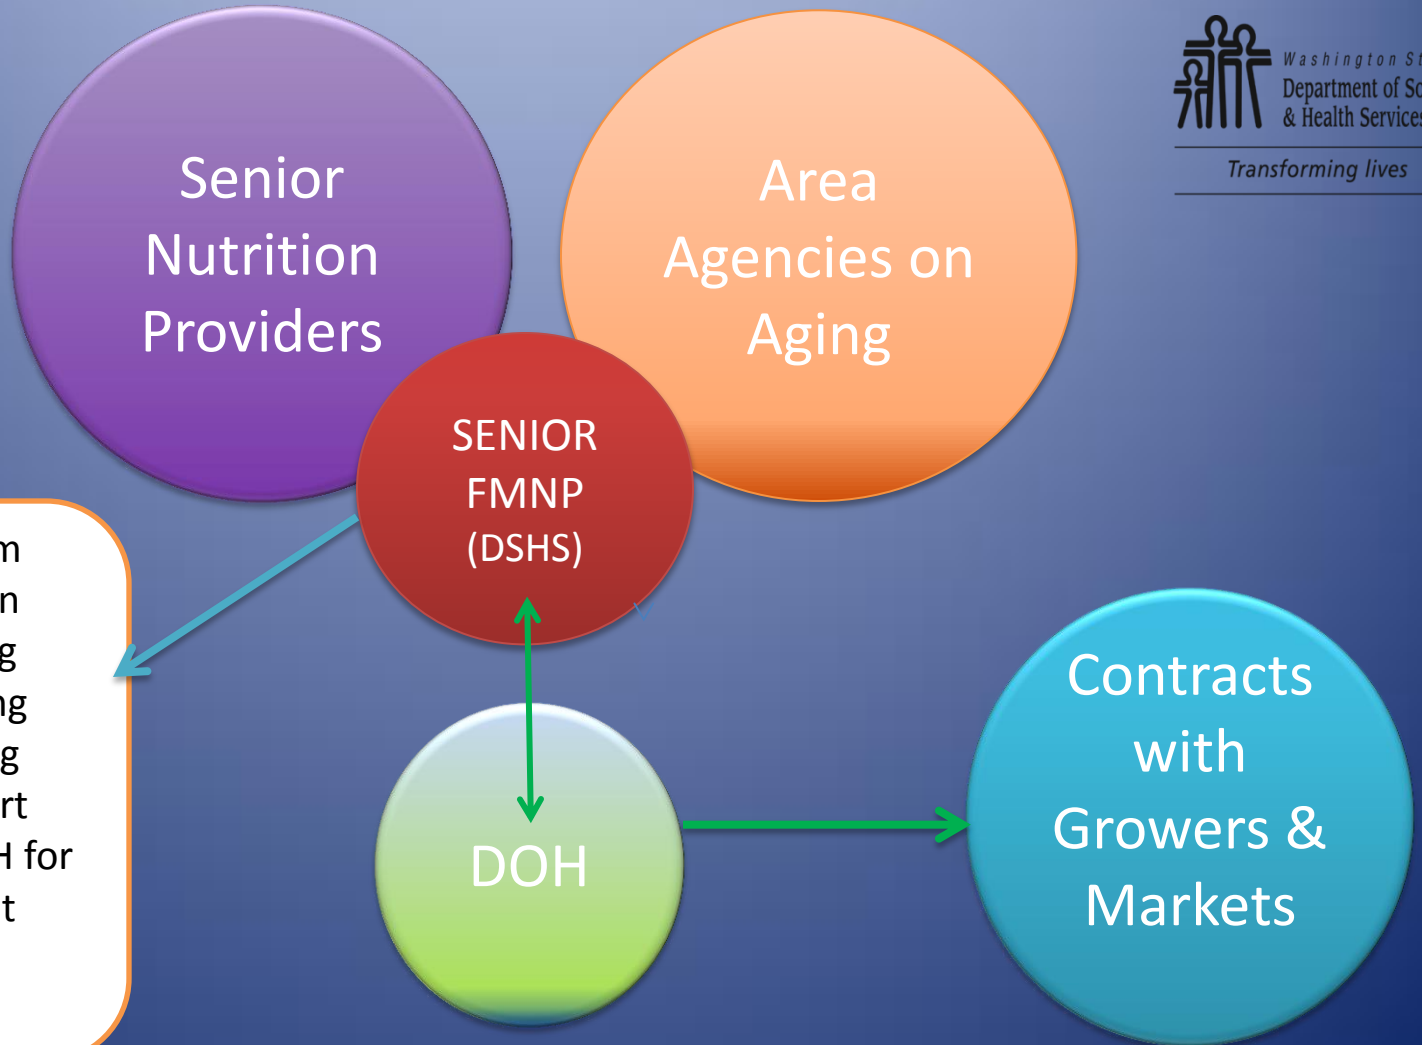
Senior Nutrition Providers

Area Agencies on Aging

Washington St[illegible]
Department of So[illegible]
& Health Service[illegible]
Transforming lives

SENIOR FMNP (DSHS)

m
n
g
ng
g
rt
H for
t

DOH

Contracts with Growers & Markets